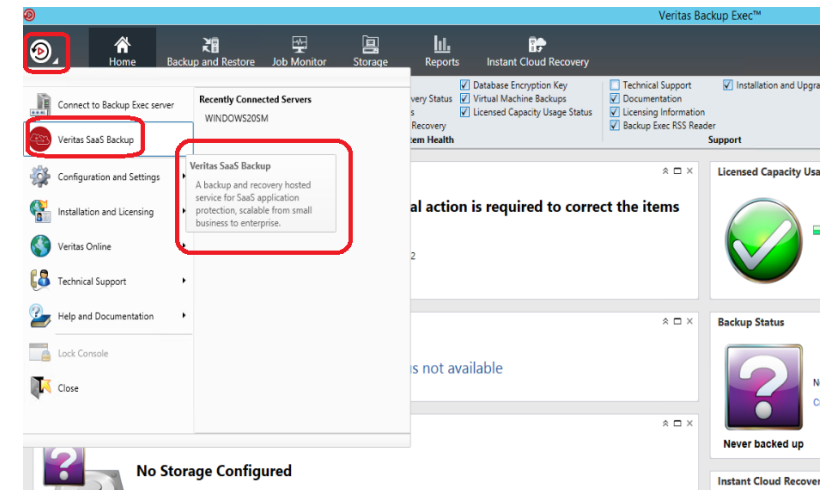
Veritas Backup Exec™

Home

Backup and Restore

Job Monitor

Storage

Reports

Instant Cloud Recovery

Connect to Backup Exec server

Veritas SaaS Backup

Configuration and Settings

Installation and Licensing

Veritas Online

Technical Support

Help and Documentation

Lock Console

Close

Recently Connected Servers

WINDOWS20SM

Veritas SaaS Backup

A backup and recovery hosted service for SaaS application protection, scalable from small business to enterprise.

very Status

s

Recovery

tem Health

Database Encryption Key

Virtual Machine Backups

Licensed Capacity Usage Status

Technical Support

Documentation

Licensing Information

Backup Exec RSS Reader

Installation and Upgra

Support

al action is required to correct the items

2

s not available

Licensed Capacity Usa

Backup Status

N

C

Never backed up

No Storage Configured

Instant Cloud Recover